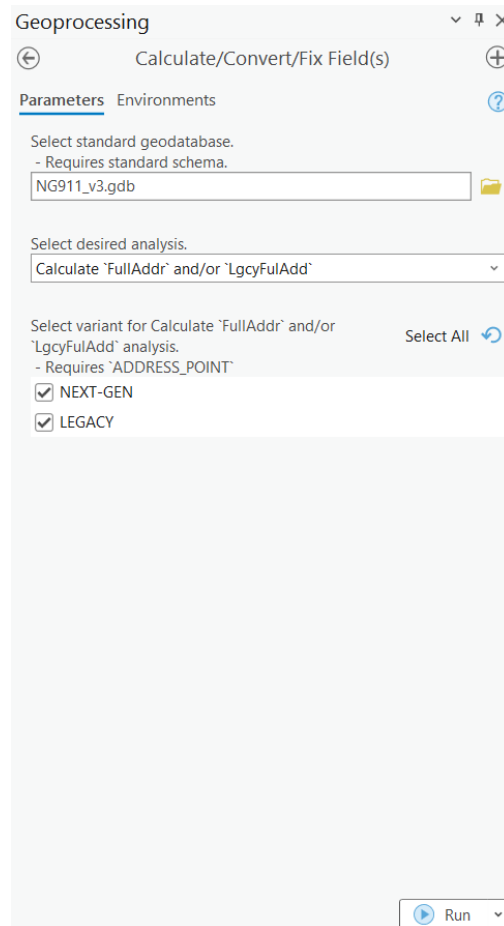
Geoprocessing

Calculate/Convert/Fix Field(s)

Parameters Environments

Select standard geodatabase.
- Requires standard schema.

NG911_v3.gdb

Select desired analysis.

Calculate `FullAddr` and/or `LgcyFulAdd`

Select variant for Calculate `FullAddr` and/or `LgcyFulAdd` analysis.
- Requires `ADDRESS_POINT`

Select All

NEXT-GEN

LEGACY

Run